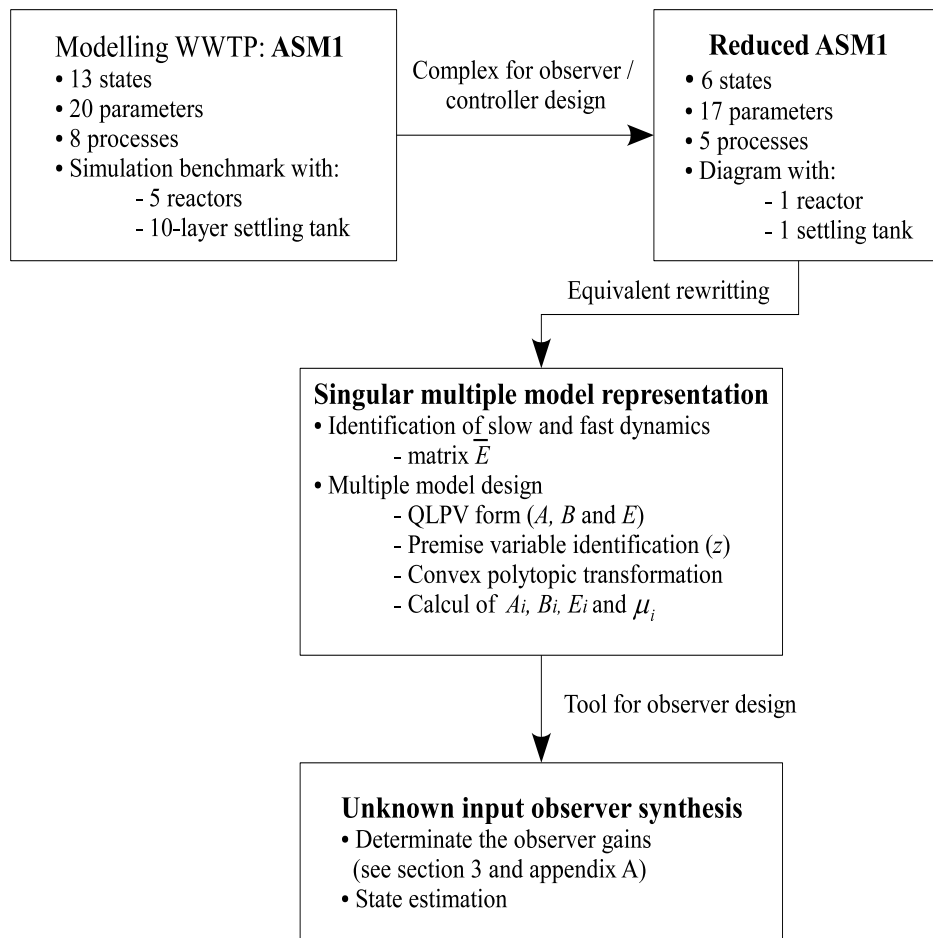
Modelling WWTP: **ASM1**
• 13 states
• 20 parameters
• 8 processes
• Simulation benchmark with:
- 5 reactors
- 10-layer settling tank

Complex for observer / controller design

**Reduced ASM1**
• 6 states
• 17 parameters
• 5 processes
• Diagram with:
- 1 reactor
- 1 settling tank

Equivalent rewritting

**Singular multiple model representation**
• Identification of slow and fast dynamics
- matrix $\overline{E}$
• Multiple model design
- QLPV form (*A, B* and *E*)
- Premise variable identification (*z*)
- Convex polytopic transformation
- Calcul of $A_i$, $B_i$, $E_i$ and $\mu_i$

Tool for observer design

**Unknown input observer synthesis**
• Determinate the observer gains (see section 3 and appendix A)
• State estimation